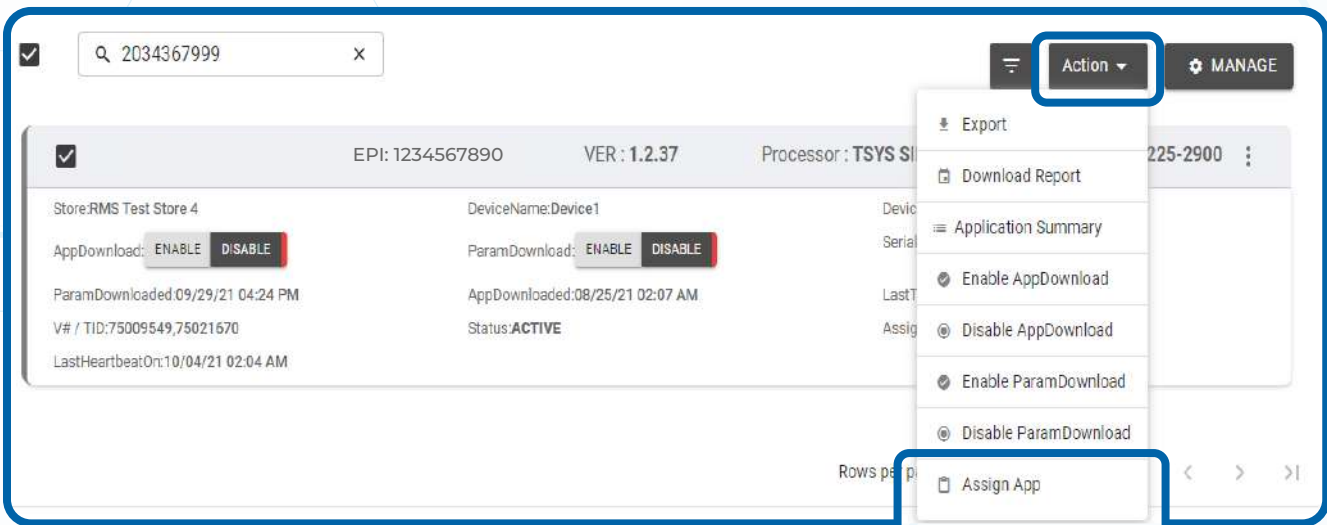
2034367999 ×

Action ▾

MANAGE

Export

Download Report

Application Summary

Enable AppDownload

Disable AppDownload

Enable ParamDownload

Disable ParamDownload

Assign App

EPI: 1234567890 VER : 1.2.37 Processor : TSYS SI 225-2900

Store:RMS Test Store 4

AppDownload: ENABLE DISABLE

ParamDownloaded:09/29/21 04:24 PM

V# / TID:75009549,75021670

LastHeartbeatOn:10/04/21 02:04 AM

DeviceName:Device1

ParamDownload: ENABLE DISABLE

AppDownloaded:08/25/21 02:07 AM

Status:ACTIVE

Devic

Serial

LastT

Assig

Rows pe